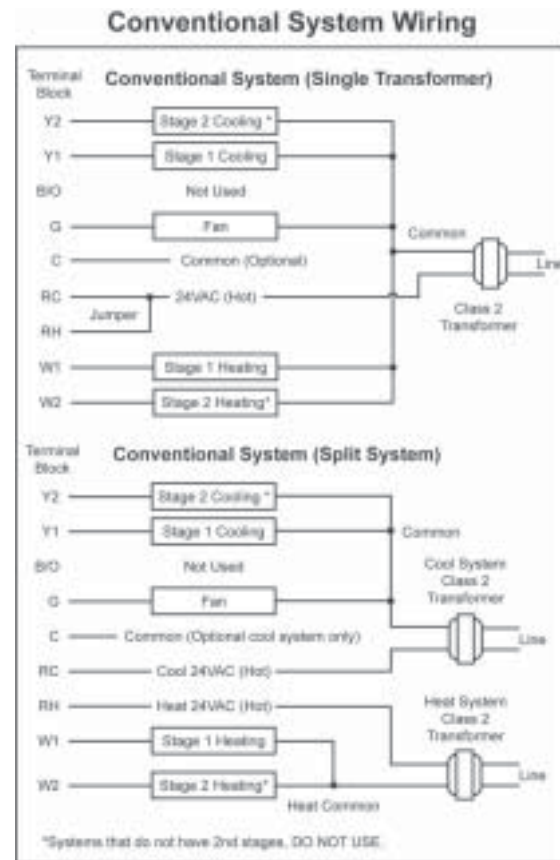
Conventional System Wiring

Terminal Block

Conventional System (Single Transformer)

Y2 Stage 2 Cooling *

Y1 Stage 1 Cooling

B/O Not Used

G Fan

C Common (Optional)

RC 24VAC (Hot)

RH

Jumper

W1 Stage 1 Heating

W2 Stage 2 Heating*

Common

Line

Class 2 Transformer

Terminal Block

Conventional System (Split System)

Y2 Stage 2 Cooling *

Y1 Stage 1 Cooling

B/O Not Used

G Fan

C Common (Optional cool system only)

RC Cool 24VAC (Hot)

RH Heat 24VAC (Hot)

W1 Stage 1 Heating

W2 Stage 2 Heating*

Common

Cool System Class 2 Transformer

Line

Heat System Class 2 Transformer

Line

Heat Common

*Systems that do not have 2nd stages, DO NOT USE.